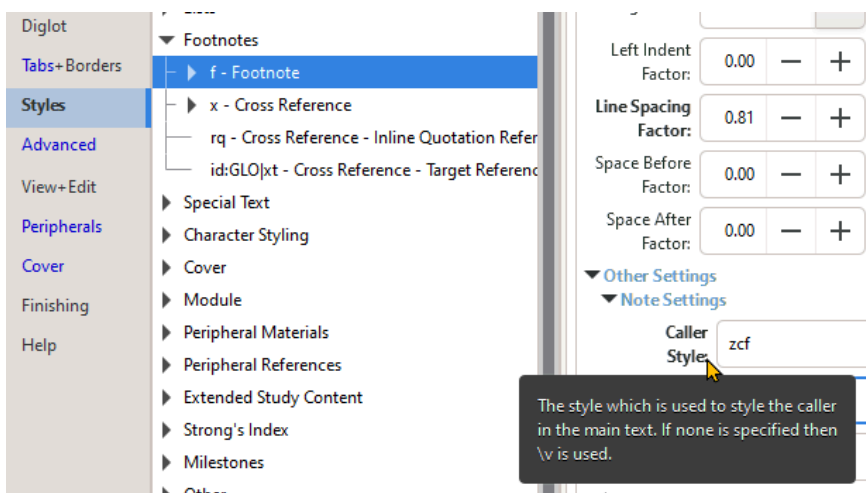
Diglot
Tabs+Borders
Styles
Advanced
View+Edit
Peripherals
Cover
Finishing
Help

Footnotes
f - Footnote
x - Cross Reference
rq - Cross Reference - Inline Quotation Refer
id:GLO|xt - Cross Reference - Target Referenc
Special Text
Character Styling
Cover
Module
Peripheral Materials
Peripheral References
Extended Study Content
Strong's Index
Milestones

Left Indent Factor: 0.00 − +
Line Spacing Factor: 0.81 − +
Space Before Factor: 0.00 − +
Space After Factor: 0.00 − +
Other Settings
Note Settings
Caller Style: zcf

The style which is used to style the caller in the main text. If none is specified then \v is used.